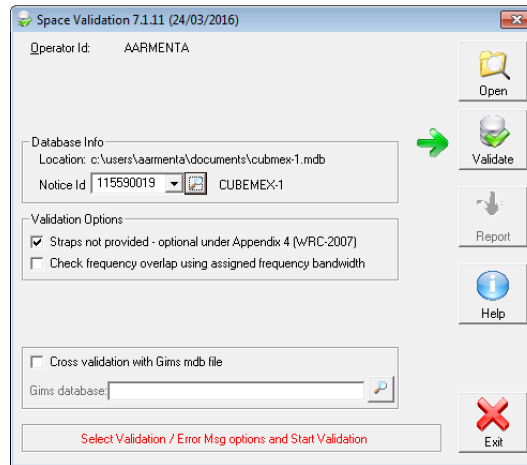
Space Validation 7.1.11 (24/03/2016)

Operator Id: AARMENTA

Open

Database Info
Location: c:\users\aarmenta\documents\cubmex-1.mdb
Notice Id 115590019 CUBEMEX-1

Validate

Validation Options
Straps not provided - optional under Appendix 4 (WRC-2007)
Check frequency overlap using assigned frequency bandwidth

Report

Help

Cross validation with Gims mdb file
Gims database:

Select Validation / Error Msg options and Start Validation

Exit